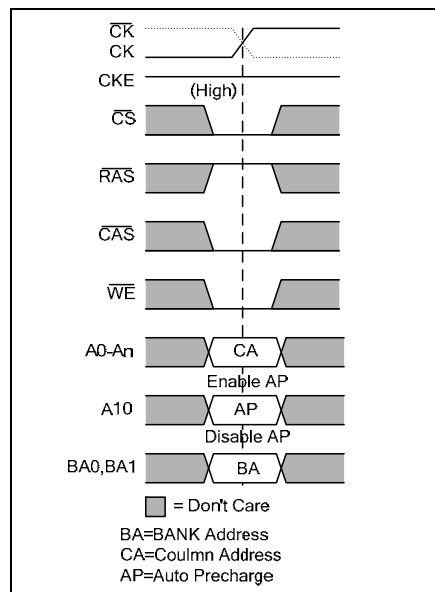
$\overline{CK}$
CK
CKE
(High)
$\overline{CS}$
$\overline{RAS}$
$\overline{CAS}$
$\overline{WE}$
A0-An
CA
Enable AP
A10
AP
Disable AP
BA0,BA1
BA
= Don't Care
BA=BANK Address
CA=Coulmn Address
AP=Auto Precharge